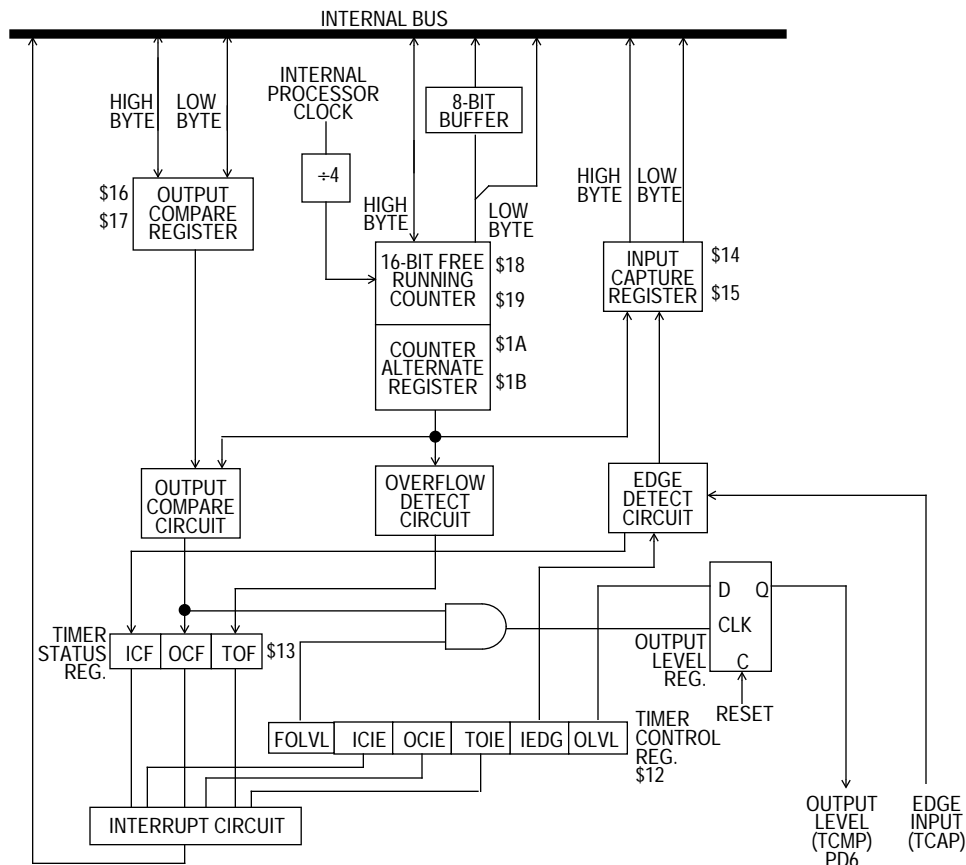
INTERNAL BUS

HIGH BYTE
LOW BYTE

INTERNAL PROCESSOR CLOCK

8-BIT BUFFER

$16
$17
OUTPUT COMPARE REGISTER

÷4

HIGH BYTE
LOW BYTE

16-BIT FREE RUNNING COUNTER
$18
$19

COUNTER ALTERNATE REGISTER
$1A
$1B

HIGH BYTE
LOW BYTE

INPUT CAPTURE REGISTER
$14
$15

OUTPUT COMPARE CIRCUIT

OVERFLOW DETECT CIRCUIT

EDGE DETECT CIRCUIT

D
Q
CLK
C

TIMER STATUS REG.
ICF
OCF
TOF
$13

OUTPUT LEVEL REG.

RESET

FOLVL
ICIE
OCIE
TOIE
IEDG
OLVL

TIMER CONTROL REG. $12

INTERRUPT CIRCUIT

OUTPUT LEVEL (TCMP) PD6

EDGE INPUT (TCAP)